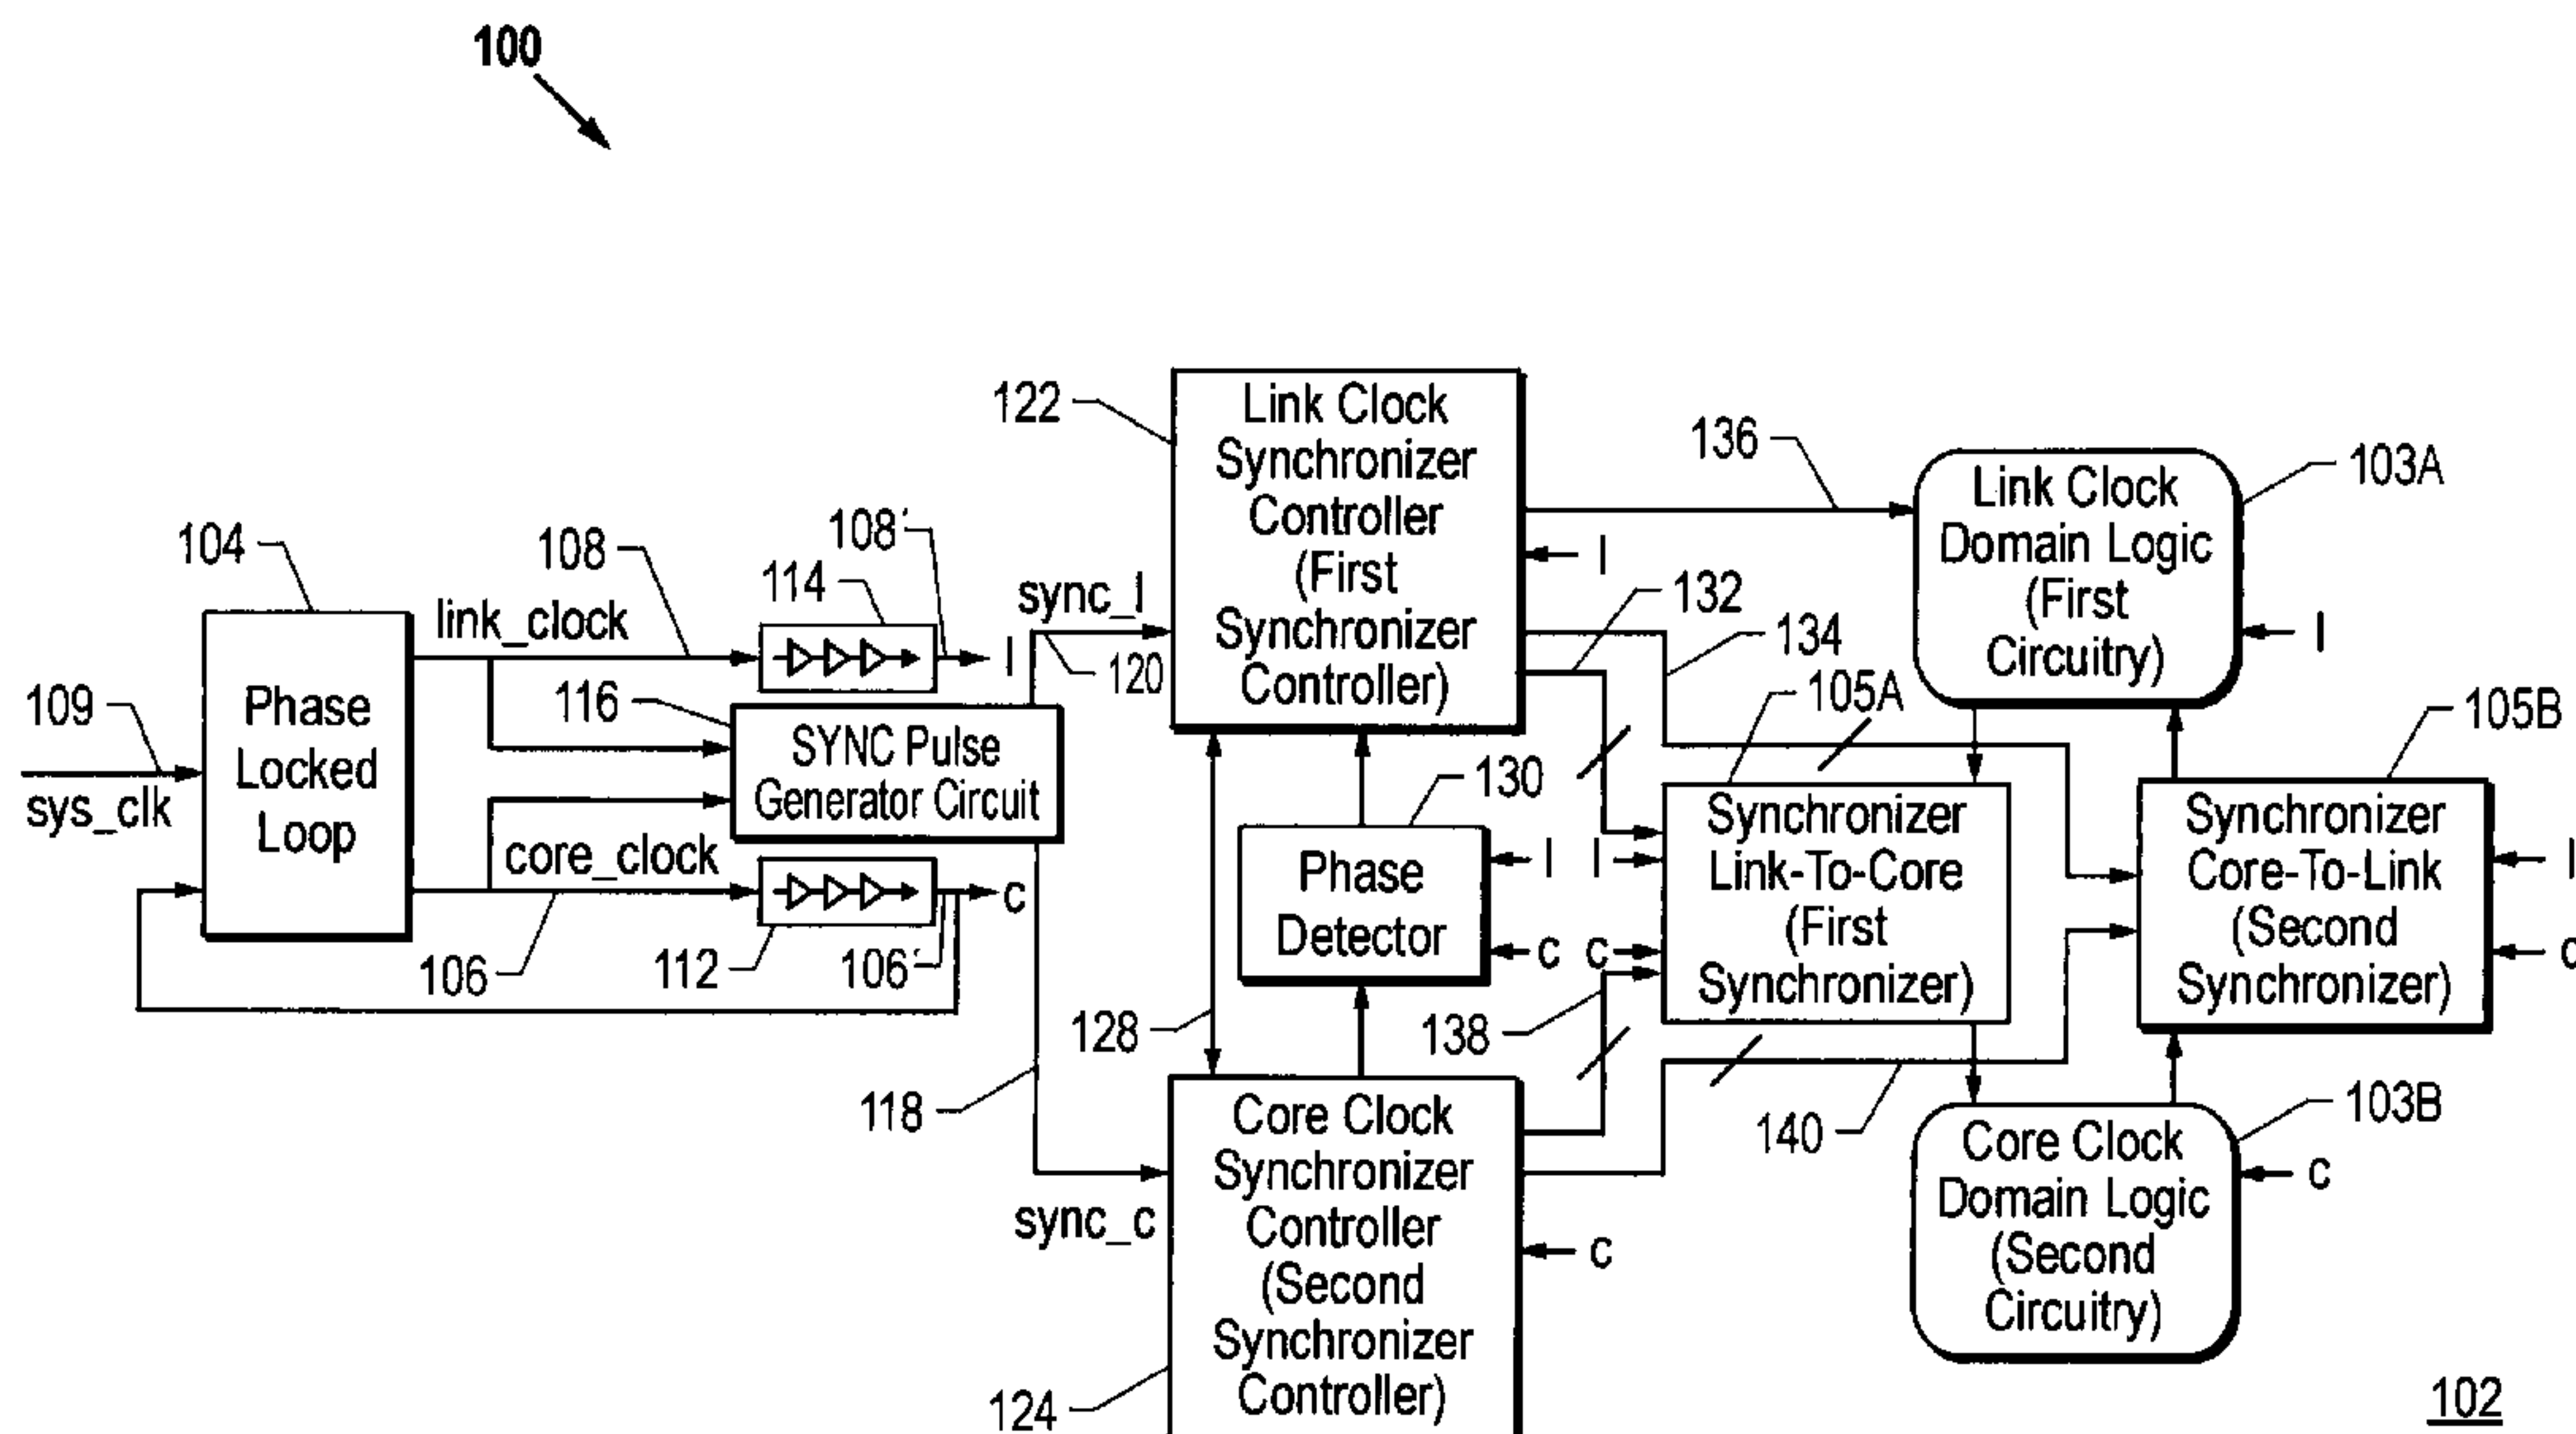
100

122
Link Clock Synchronizer Controller (First Synchronizer Controller)

136

103A
Link Clock Domain Logic (First Circuitry)

104
108
108'
114
link_clock
sync_l
l
120
l
132
134
l

109
sys_clk
Phase Locked Loop

116
SYNC Pulse Generator Circuit

core_clock
c
106
112
106'

130
Phase Detector
l
c

105A
Synchronizer Link-To-Core (First Synchronizer)
l
c

105B
Synchronizer Core-To-Link (Second Synchronizer)
l
c

128
138
118
140

103B
Core Clock Domain Logic (Second Circuitry)
c

sync_c
Core Clock Synchronizer Controller (Second Synchronizer Controller)
c

124

102